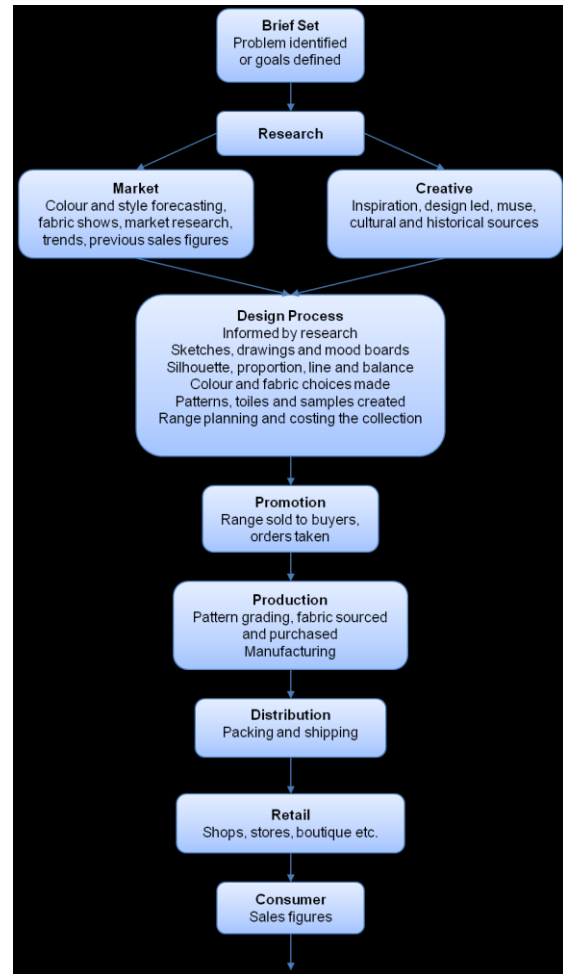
Brief Set
Problem identified or goals defined

Research

Market
Colour and style forecasting, fabric shows, market research, trends, previous sales figures

Creative
Inspiration, design led, muse, cultural and historical sources

Design Process
Informed by research
Sketches, drawings and mood boards
Silhouette, proportion, line and balance
Colour and fabric choices made
Patterns, toiles and samples created
Range planning and costing the collection

Promotion
Range sold to buyers, orders taken

Production
Pattern grading, fabric sourced and purchased
Manufacturing

Distribution
Packing and shipping

Retail
Shops, stores, boutique etc.

Consumer
Sales figures